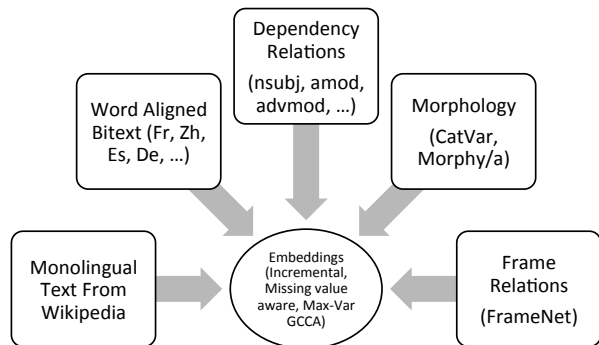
Dependency Relations (nsubj, amod, advmod, …)

Word Aligned Bitext (Fr, Zh, Es, De, …)

Morphology (CatVar, Morphy/a)

Monolingual Text From Wikipedia

Embeddings (Incremental, Missing value aware, Max-Var GCCA)

Frame Relations (FrameNet)